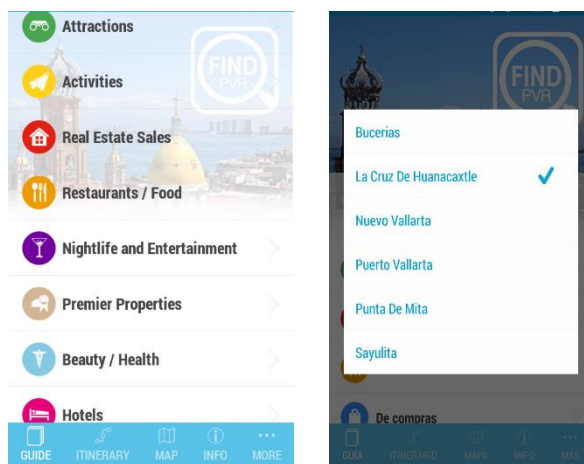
Attractions

Activities

Real Estate Sales

Restaurants / Food

Nightlife and Entertainment

Premier Properties

Beauty / Health

Hotels

GUIDE ITINERARY MAP INFO MORE

FIND PVR

FIND PVR

Bucerias

La Cruz De Huanacaxtle

Nuevo Vallarta

Puerto Vallarta

Punta De Mita

Sayulita

De compras

GUIA ITINERARIO MAPA INFO MAS